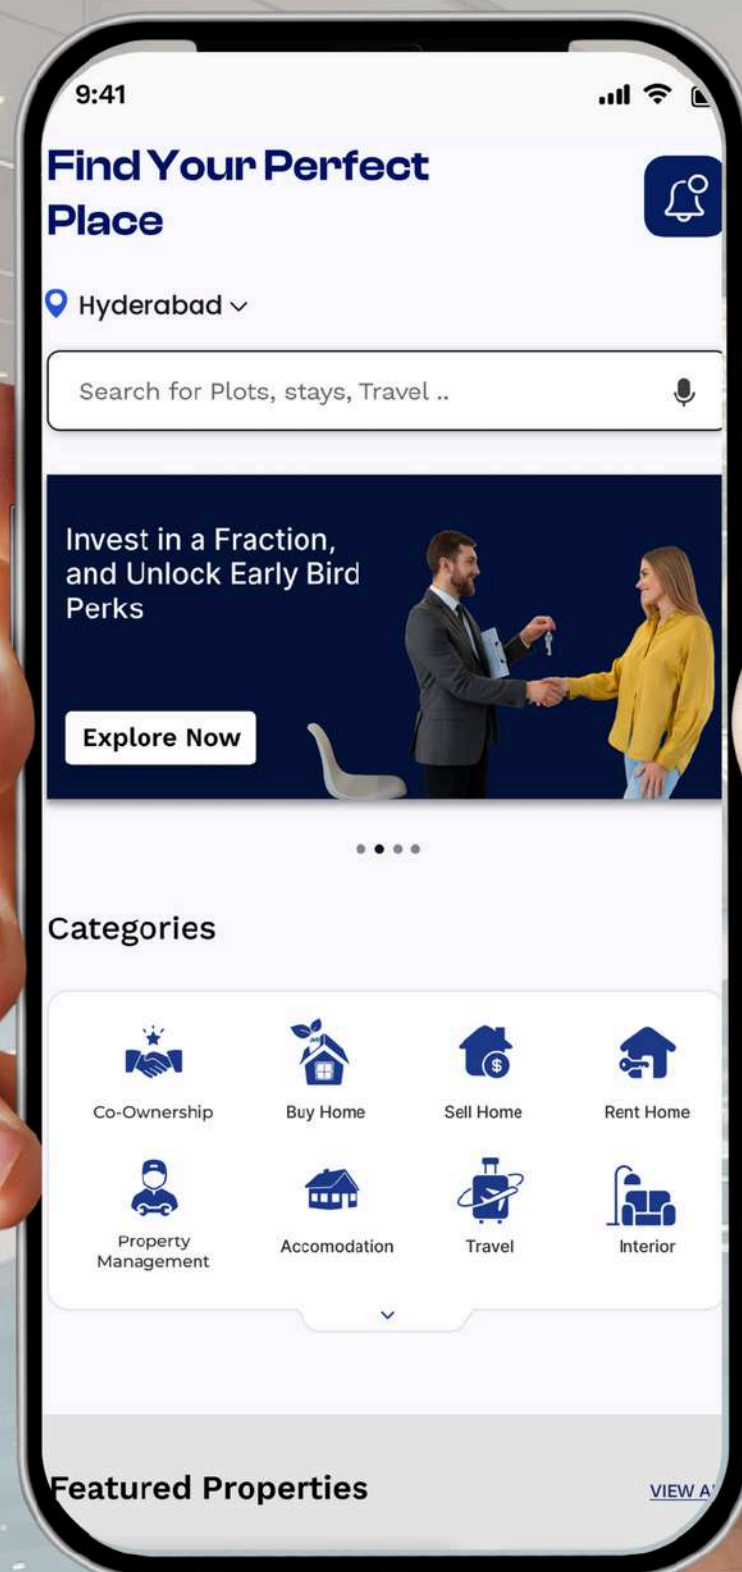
9:41

Find Your Perfect Place

Hyderabad

Search for Plots, stays, Travel ..

Invest in a Fraction, and Unlock Early Bird Perks

Explore Now

Categories

Co-Ownership
Buy Home
Sell Home
Rent Home
Property Management
Accomodation
Travel
Interior

Featured Properties

VIEW A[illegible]